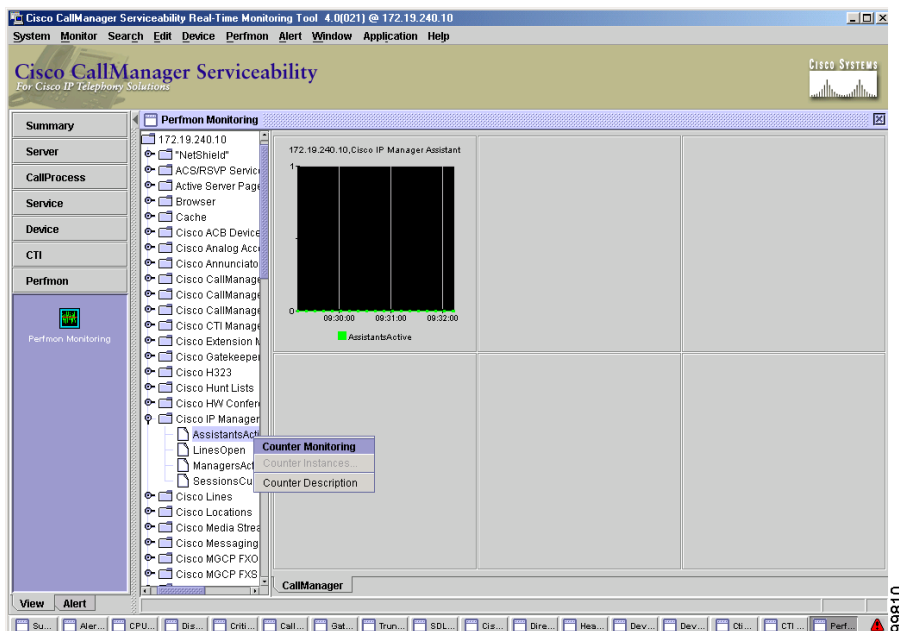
Cisco CallManager Serviceability Real-Time Monitoring Tool 4.0(021) @ 172.19.240.10

System Monitor Search Edit Device Perfmon Alert Window Application Help

Cisco CallManager Serviceability
For Cisco IP Telephony Solutions

Cisco Systems

Summary
Server
CallProcess
Service
Device
CTI
Perfmon

Perfmon Monitoring

Perfmon Monitoring

172.19.240.10
"NetShield"
ACS/RSVP Servic
Active Server Page
Browser
Cache
Cisco ACB Device
Cisco Analog Acc
Cisco Annunciato
Cisco CallManage
Cisco CallManage
Cisco CallManage
Cisco CTI Manage
Cisco Extension M
Cisco Gatekeeper
Cisco H323
Cisco Hunt Lists
Cisco HW Confere
Cisco IP Manager
AssistantsAct
LinesOpen
ManagersAct
SessionsCu
Cisco Lines
Cisco Locations
Cisco Media Strea
Cisco Messaging
Cisco MGCP FXO
Cisco MGCP FXS

Counter Monitoring
Counter Instances...
Counter Description

172.19.240.10,Cisco IP Manager Assistant
1
0
09:30:00 09:31:00 09:32:00
AssistantsActive

CallManager

View Alert

Su... Aler... CPU... Dis... Criti... Call... Gat... Trun... SDL... Cis... Dire... Hea... Dev... Dev... Cti... CTI ... Perf...

99810